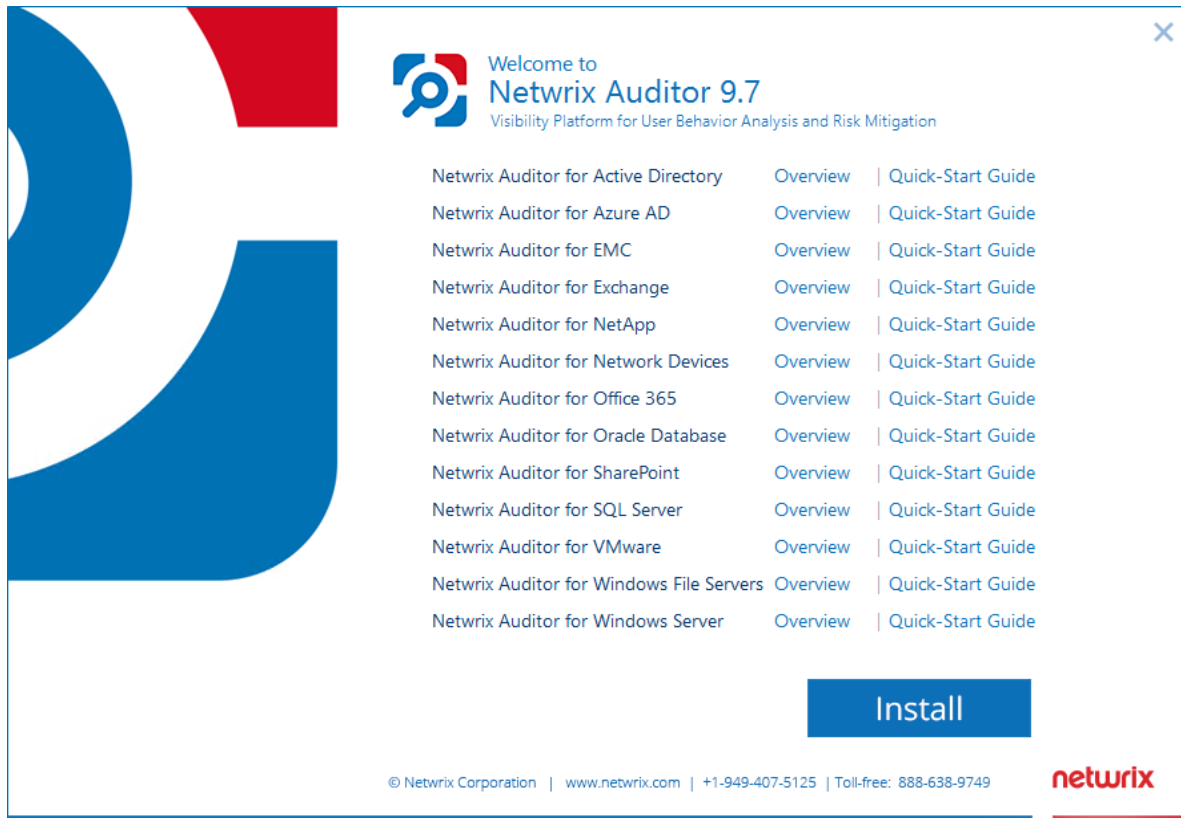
Welcome to
Netwrix Auditor 9.7
Visibility Platform for User Behavior Analysis and Risk Mitigation

| | | |
|---|---|---|
| Netwrix Auditor for Active Directory | Overview | Quick-Start Guide |
| Netwrix Auditor for Azure AD | Overview | Quick-Start Guide |
| Netwrix Auditor for EMC | Overview | Quick-Start Guide |
| Netwrix Auditor for Exchange | Overview | Quick-Start Guide |
| Netwrix Auditor for NetApp | Overview | Quick-Start Guide |
| Netwrix Auditor for Network Devices | Overview | Quick-Start Guide |
| Netwrix Auditor for Office 365 | Overview | Quick-Start Guide |
| Netwrix Auditor for Oracle Database | Overview | Quick-Start Guide |
| Netwrix Auditor for SharePoint | Overview | Quick-Start Guide |
| Netwrix Auditor for SQL Server | Overview | Quick-Start Guide |
| Netwrix Auditor for VMware | Overview | Quick-Start Guide |
| Netwrix Auditor for Windows File Servers | Overview | Quick-Start Guide |
| Netwrix Auditor for Windows Server | Overview | Quick-Start Guide |

Install

© Netwrix Corporation | www.netwrix.com | +1-949-407-5125 | Toll-free: 888-638-9749

netwrix